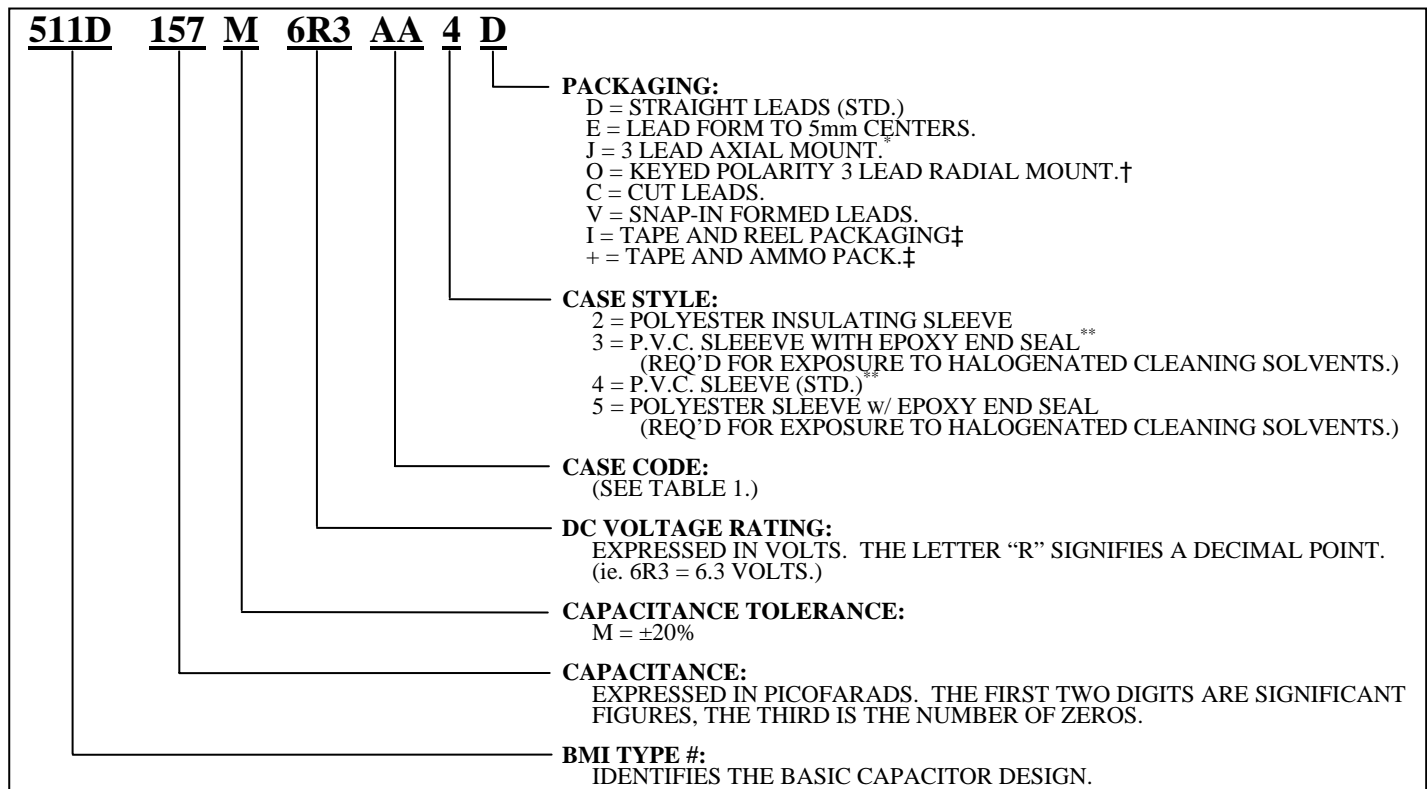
511D 157 M 6R3 AA 4 D

PACKAGING:
D = STRAIGHT LEADS (STD.)
E = LEAD FORM TO 5mm CENTERS.
J = 3 LEAD AXIAL MOUNT.*
O = KEYED POLARITY 3 LEAD RADIAL MOUNT.†
C = CUT LEADS.
V = SNAP-IN FORMED LEADS.
I = TAPE AND REEL PACKAGING‡
+ = TAPE AND AMMO PACK.‡

CASE STYLE:
2 = POLYESTER INSULATING SLEEVE
3 = P.V.C. SLEEEVE WITH EPOXY END SEAL**
(REQ'D FOR EXPOSURE TO HALOGENATED CLEANING SOLVENTS.)
4 = P.V.C. SLEEVE (STD.)**
5 = POLYESTER SLEEVE w/ EPOXY END SEAL
(REQ'D FOR EXPOSURE TO HALOGENATED CLEANING SOLVENTS.)

CASE CODE:
(SEE TABLE 1.)

DC VOLTAGE RATING:
EXPRESSED IN VOLTS. THE LETTER "R" SIGNIFIES A DECIMAL POINT. (ie. 6R3 = 6.3 VOLTS.)

CAPACITANCE TOLERANCE:
M = ±20%

CAPACITANCE:
EXPRESSED IN PICOFARADS. THE FIRST TWO DIGITS ARE SIGNIFICANT FIGURES, THE THIRD IS THE NUMBER OF ZEROS.

BMI TYPE #:
IDENTIFIES THE BASIC CAPACITOR DESIGN.